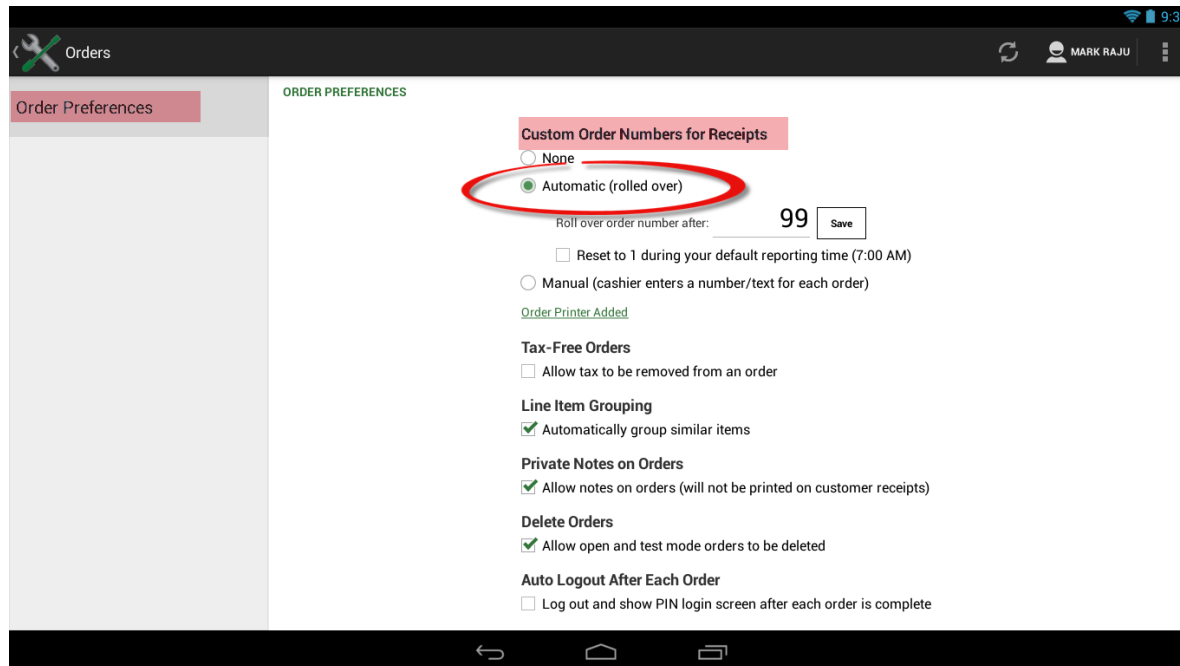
9:3

Orders

MARK RAJU

Order Preferences

ORDER PREFERENCES

Custom Order Numbers for Receipts

None

Automatic (rolled over)

Roll over order number after: 99 Save

Reset to 1 during your default reporting time (7:00 AM)

Manual (cashier enters a number/text for each order)

Order Printer Added

Tax-Free Orders

Allow tax to be removed from an order

Line Item Grouping

Automatically group similar items

Private Notes on Orders

Allow notes on orders (will not be printed on customer receipts)

Delete Orders

Allow open and test mode orders to be deleted

Auto Logout After Each Order

Log out and show PIN login screen after each order is complete